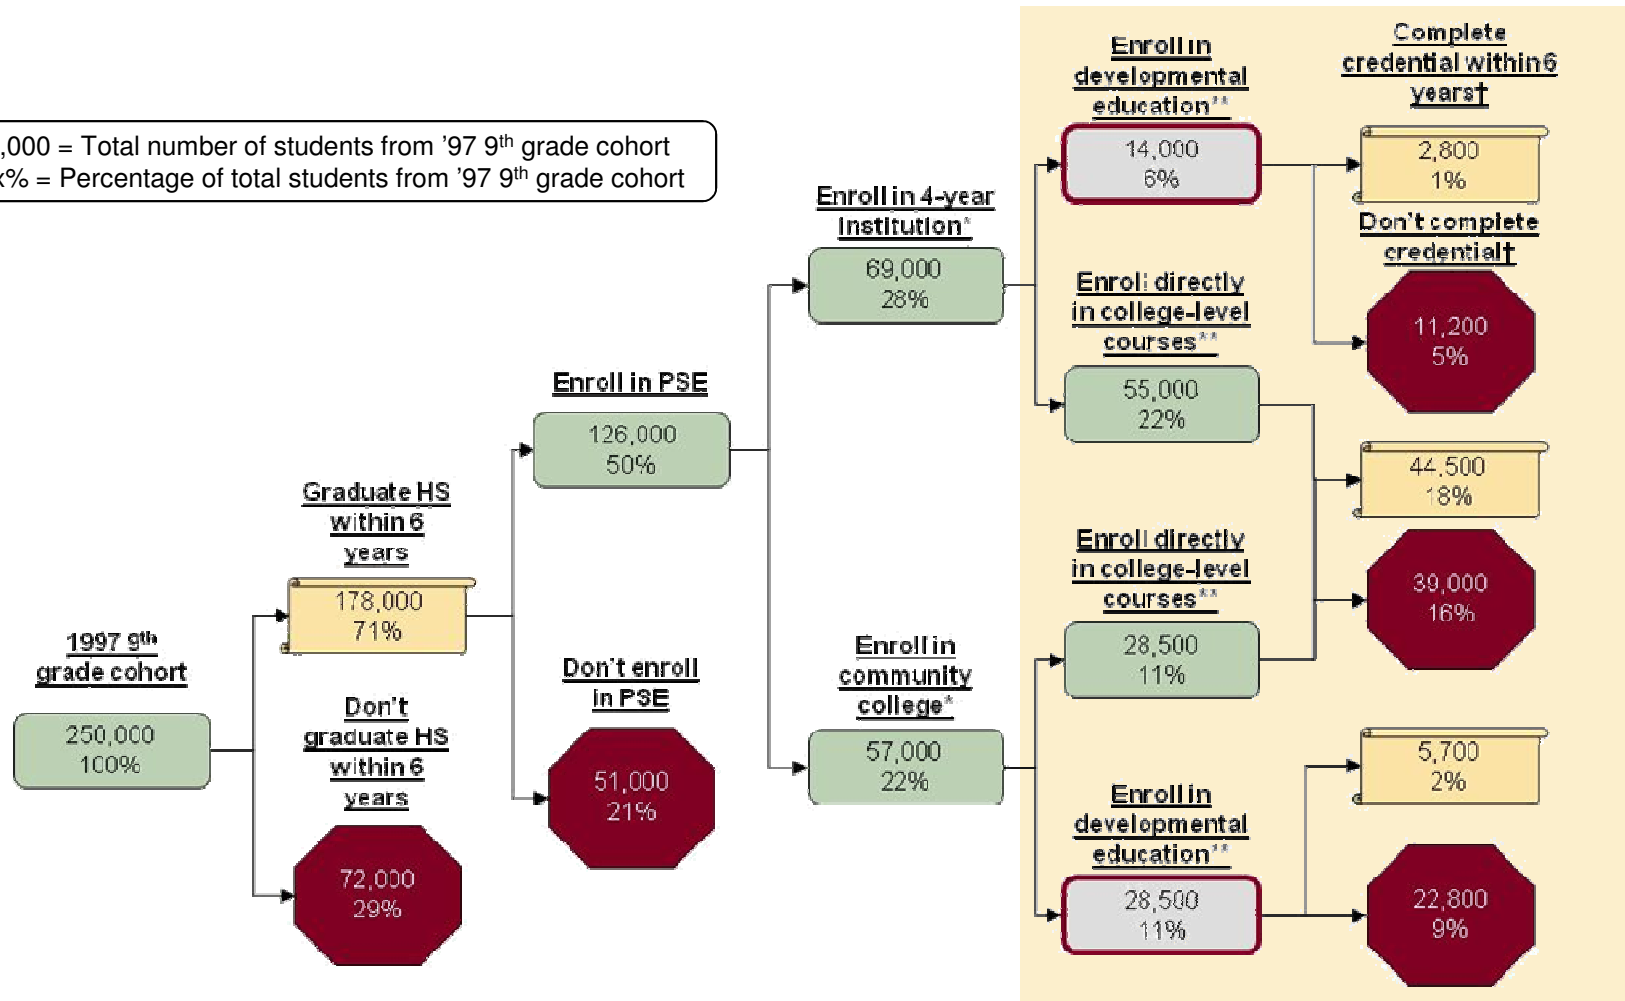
,000 = Total number of students from '97 9$^{th}$ grade cohort
x% = Percentage of total students from '97 9$^{th}$ grade cohort

1997 9$^{th}$ grade cohort
250,000
100%

Graduate HS within 6 years
178,000
71%

Don't graduate HS within 6 years
72,000
29%

Enroll in PSE
126,000
50%

Don't enroll in PSE
51,000
21%

Enroll in 4-year institution*
69,000
28%

Enroll in community college*
57,000
22%

Enroll in developmental education**
14,000
6%

Enroll directly in college-level courses**
55,000
22%

Enroll directly in college-level courses**
28,500
11%

Enroll in developmental education**
28,500
11%

Complete credential within 6 years†
2,800
1%

Don't complete credential†
11,200
5%

44,500
18%

39,000
16%

5,700
2%

22,800
9%